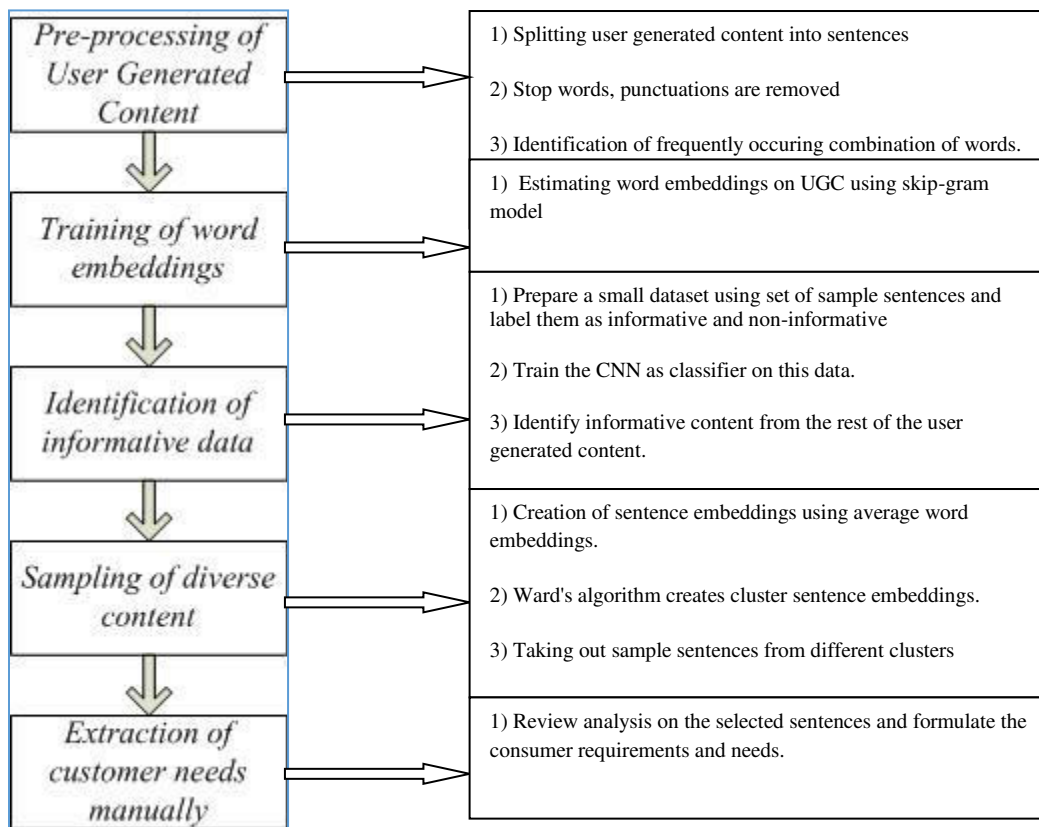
Pre-processing of User Generated Content

1) Splitting user generated content into sentences

2) Stop words, punctuations are removed

3) Identification of frequently occuring combination of words.

Training of word embeddings

1) Estimating word embeddings on UGC using skip-gram model

Identification of informative data

1) Prepare a small dataset using set of sample sentences and label them as informative and non-informative

2) Train the CNN as classifier on this data.

3) Identify informative content from the rest of the user generated content.

Sampling of diverse content

1) Creation of sentence embeddings using average word embeddings.

2) Ward's algorithm creates cluster sentence embeddings.

3) Taking out sample sentences from different clusters

Extraction of customer needs manually

1) Review analysis on the selected sentences and formulate the consumer requirements and needs.